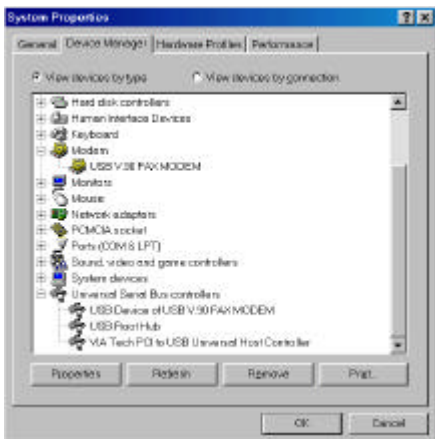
System Properties

?X

General | Device Manager | Hardware Profiles | Performance

View devices by type

View devices by connection

Hard disk controllers
Human Interface Devices
Keyboard
Modem
USB V.90 FAX MODEM
Monitors
Mouse
Network adapters
PCMCIA socket
Ports (COM & LPT)
Sound, video and game controllers
System devices
Universal Serial Bus controllers
USB Device of USB V.90 FAX MODEM
USB Root Hub
VIA Tech PCI to USB Universal Host Controller

Properties | Refresh | Remove | Print...

OK | Cancel